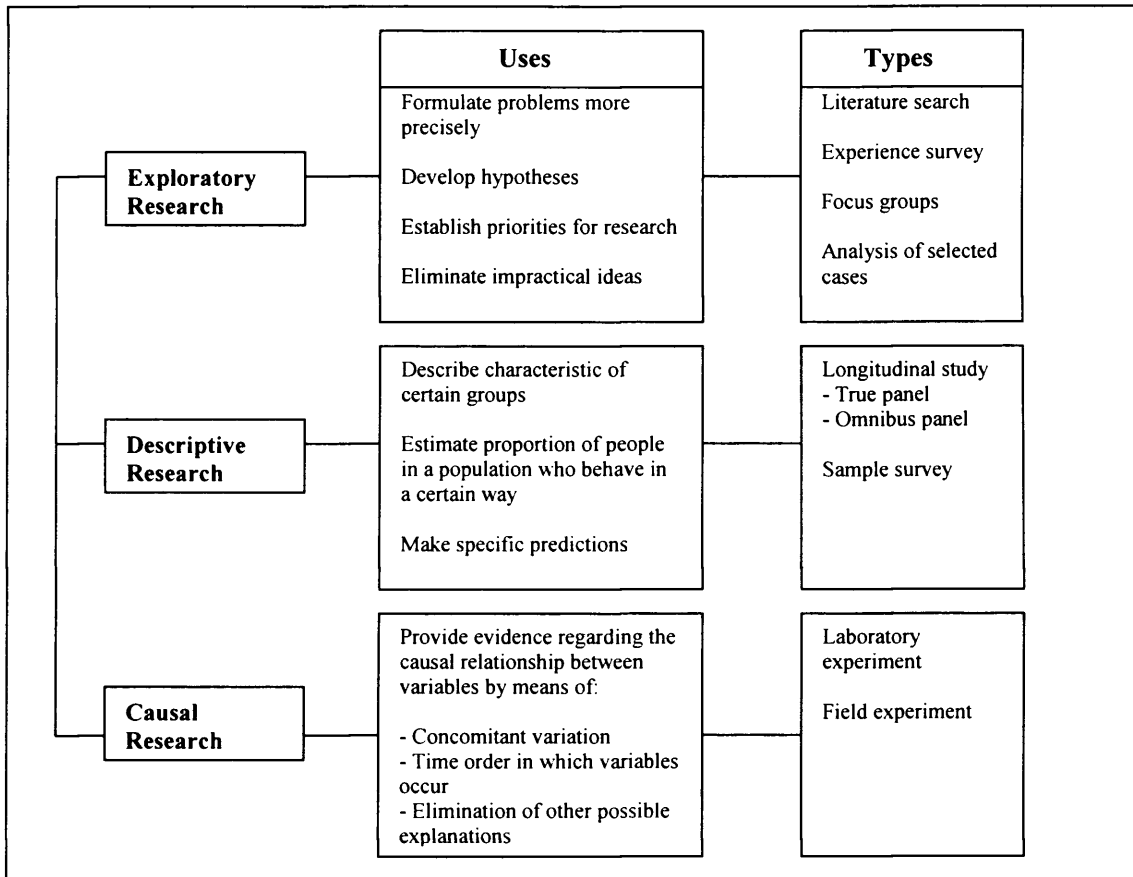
Uses

Types

Exploratory Research

Formulate problems more precisely

Develop hypotheses

Establish priorities for research

Eliminate impractical ideas

Literature search

Experience survey

Focus groups

Analysis of selected cases

Descriptive Research

Describe characteristic of certain groups

Estimate proportion of people in a population who behave in a certain way

Make specific predictions

Longitudinal study
- True panel
- Omnibus panel

Sample survey

Causal Research

Provide evidence regarding the causal relationship between variables by means of:

- Concomitant variation
- Time order in which variables occur
- Elimination of other possible explanations

Laboratory experiment

Field experiment